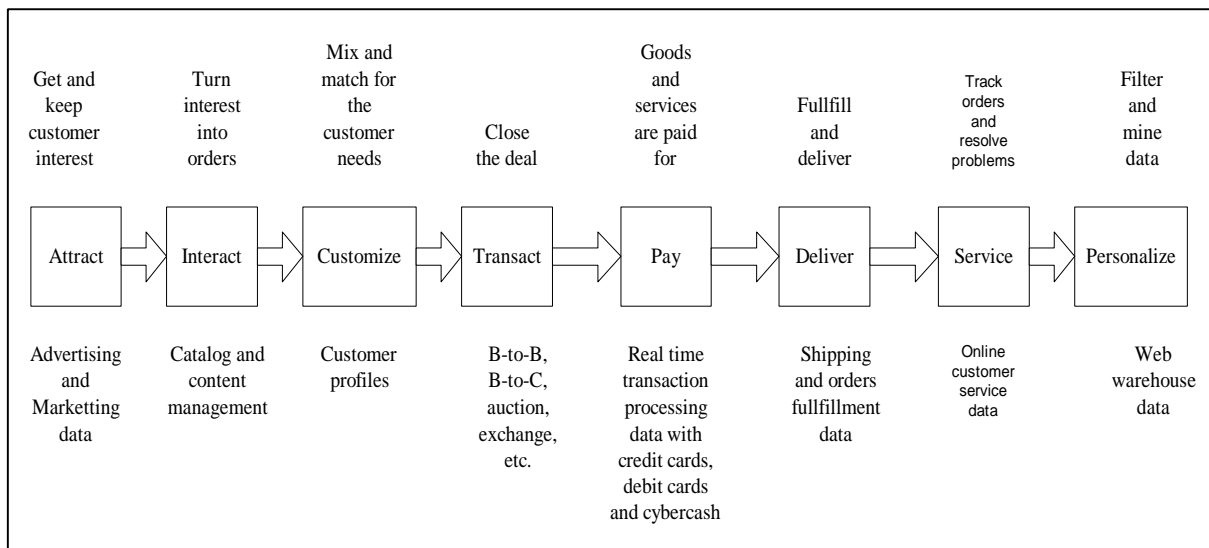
Get and keep customer interest

Turn interest into orders

Mix and match for the customer needs

Close the deal

Goods and services are paid for

Fullfill and deliver

Track orders and resolve problems

Filter and mine data

Attract

Interact

Customize

Transact

Pay

Deliver

Service

Personalize

Advertising and Marketting data

Catalog and content management

Customer profiles

B-to-B, B-to-C, auction, exchange, etc.

Real time transaction processing data with credit cards, debit cards and cybercash

Shipping and orders fullfillment data

Online customer service data

Web warehouse data